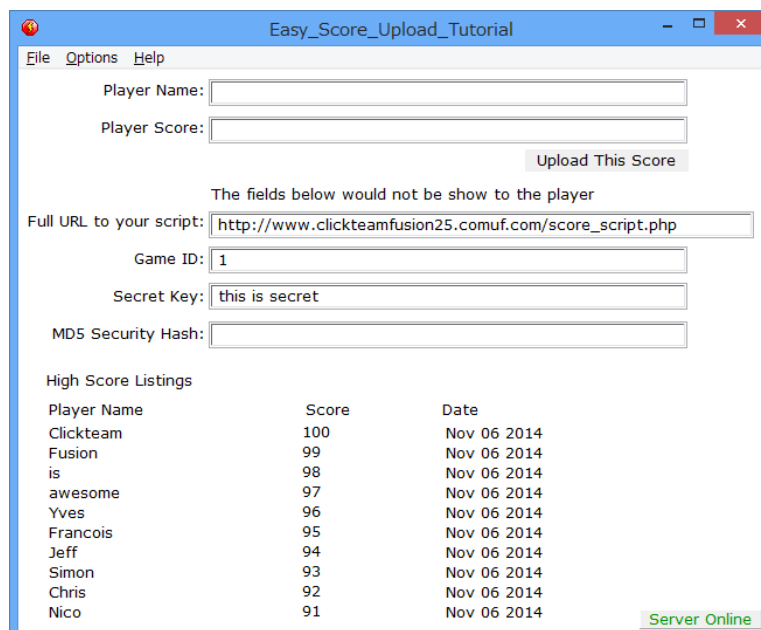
Easy_Score_Upload_Tutorial

File Options Help

Player Name:

Player Score:

Upload This Score

The fields below would not be show to the player

Full URL to your script: http://www.clickteamfusion25.comuf.com/score_script.php

Game ID: 1

Secret Key: this is secret

MD5 Security Hash:

High Score Listings

| Player Name | Score | Date |
|---|---|---|
| Clickteam | 100 | Nov 06 2014 |
| Fusion | 99 | Nov 06 2014 |
| is | 98 | Nov 06 2014 |
| awesome | 97 | Nov 06 2014 |
| Yves | 96 | Nov 06 2014 |
| Francois | 95 | Nov 06 2014 |
| Jeff | 94 | Nov 06 2014 |
| Simon | 93 | Nov 06 2014 |
| Chris | 92 | Nov 06 2014 |
| Nico | 91 | Nov 06 2014 |

Server Online